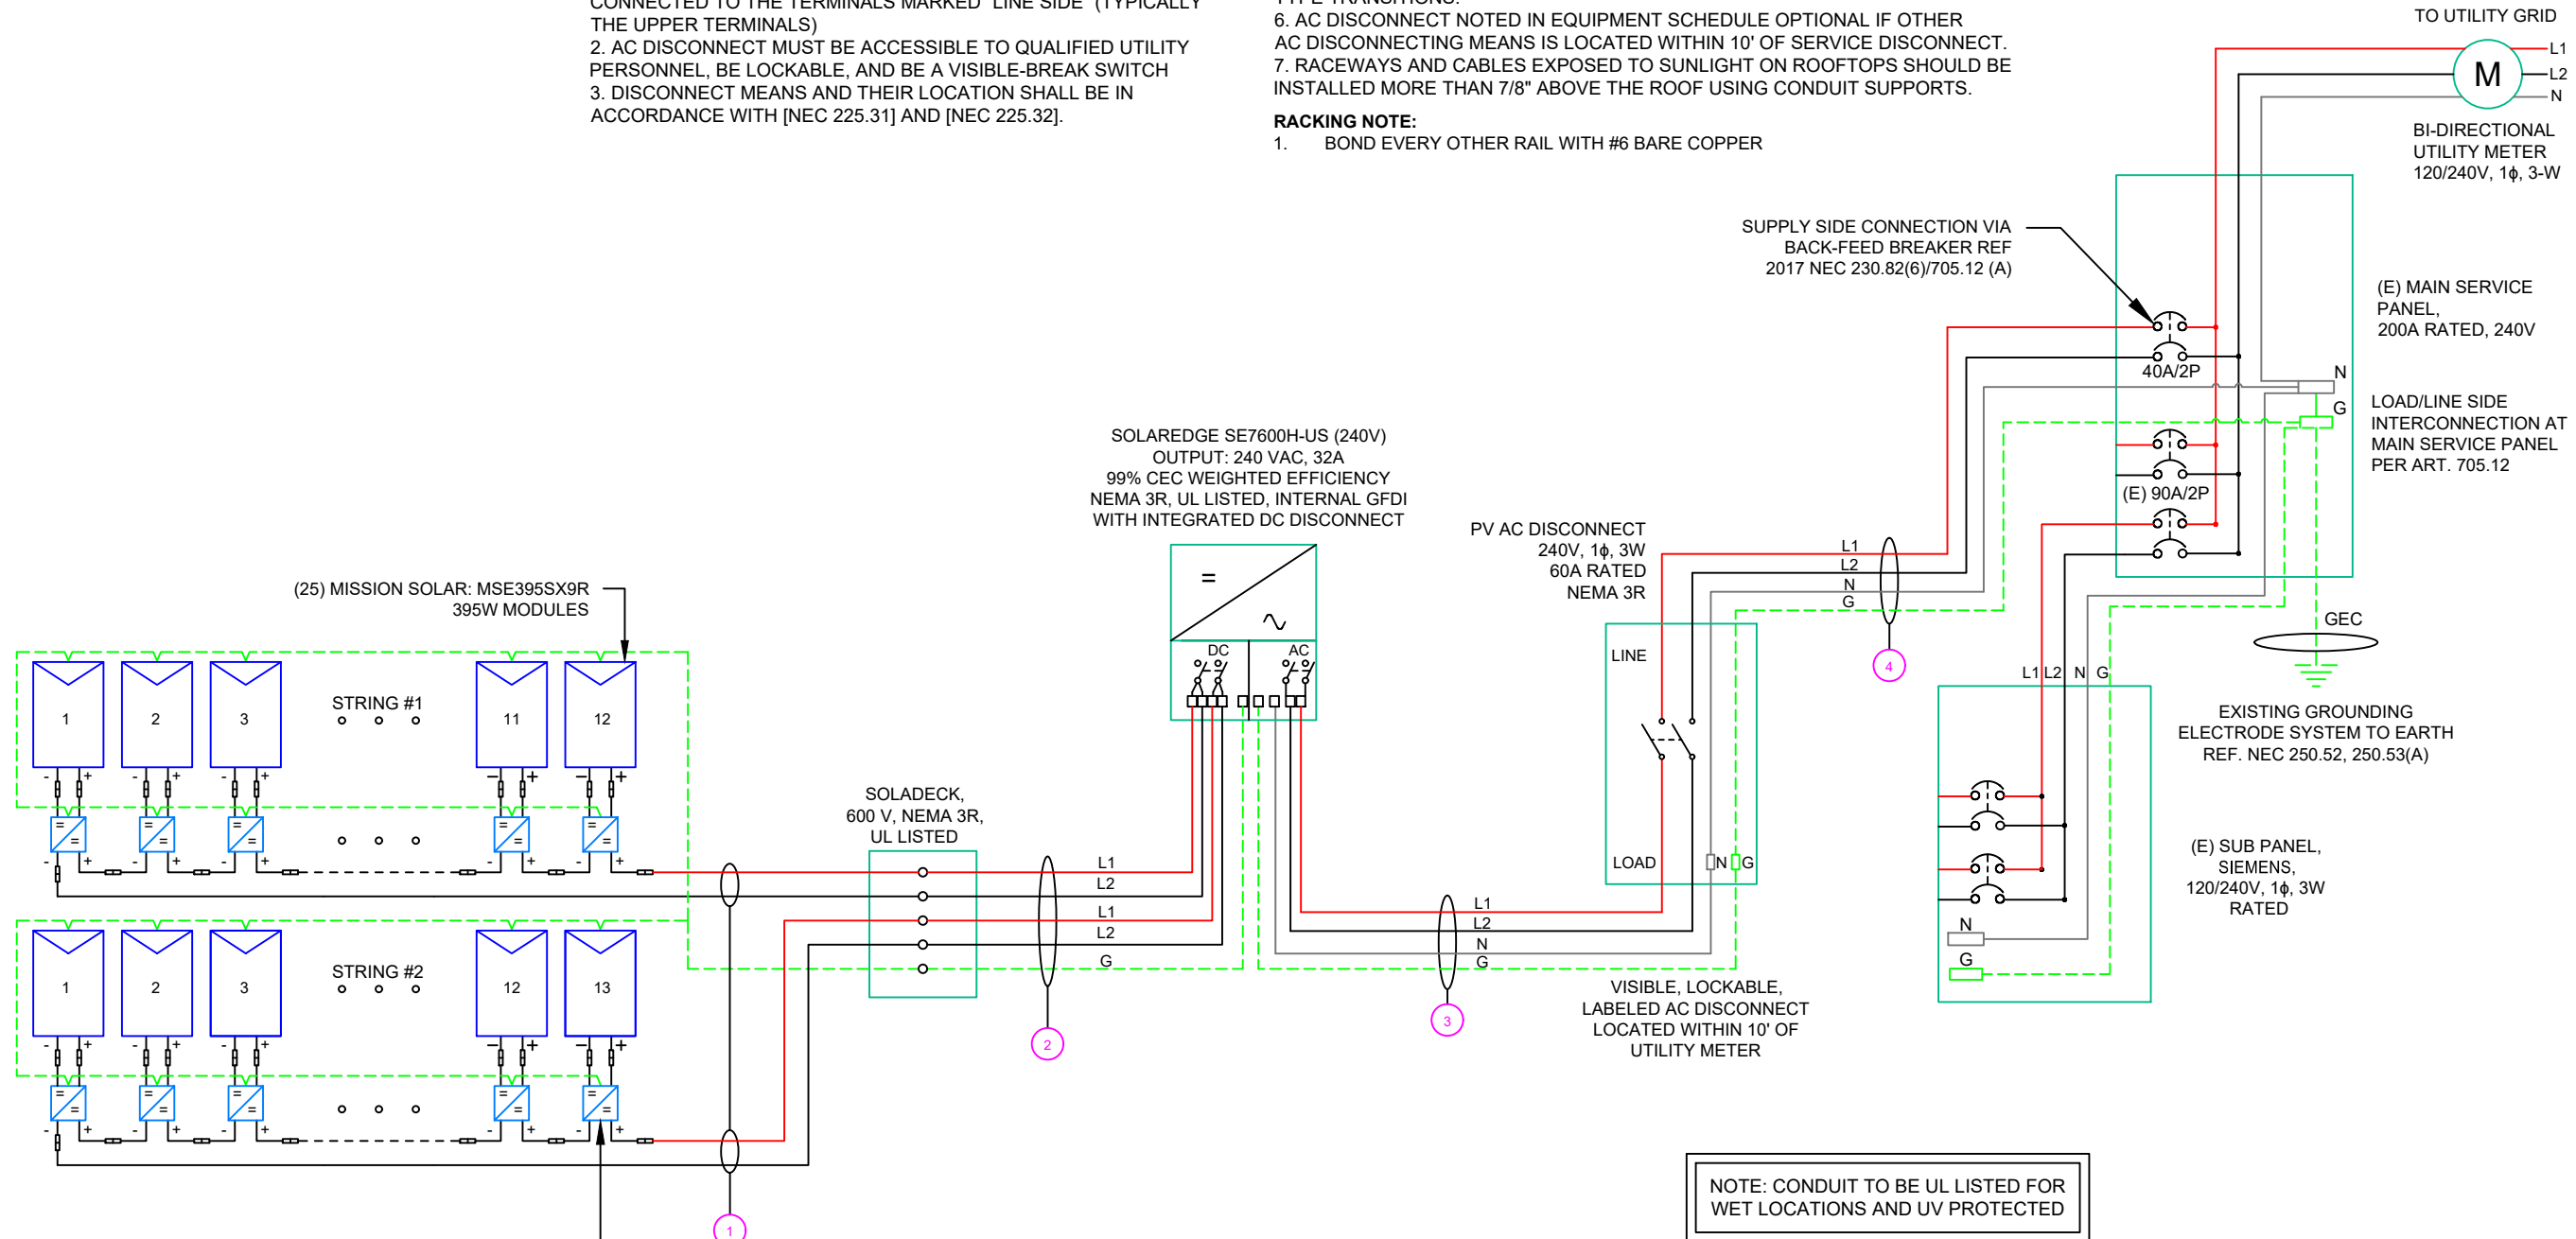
CONNECTED TO THE TERMINALS MARKED "LINE SIDE" (TYPICALLY THE UPPER TERMINALS)
2. AC DISCONNECT MUST BE ACCESSIBLE TO QUALIFIED UTILITY PERSONNEL, BE LOCKABLE, AND BE A VISIBLE-BREAK SWITCH
3. DISCONNECT MEANS AND THEIR LOCATION SHALL BE IN ACCORDANCE WITH [NEC 225.31] AND [NEC 225.32].

TYPE TRANSITIONS.
6. AC DISCONNECT NOTED IN EQUIPMENT SCHEDULE OPTIONAL IF OTHER AC DISCONNECTING MEANS IS LOCATED WITHIN 10' OF SERVICE DISCONNECT.
7. RACEWAYS AND CABLES EXPOSED TO SUNLIGHT ON ROOFTOPS SHOULD BE INSTALLED MORE THAN 7/8" ABOVE THE ROOF USING CONDUIT SUPPORTS.

RACKING NOTE:
1. BOND EVERY OTHER RAIL WITH #6 BARE COPPER

TO UTILITY GRID
L1
L2
N
M
BI-DIRECTIONAL UTILITY METER 120/240V, 1ϕ, 3-W

SUPPLY SIDE CONNECTION VIA BACK-FEED BREAKER REF 2017 NEC 230.82(6)/705.12 (A)

(E) MAIN SERVICE PANEL, 200A RATED, 240V

40A/2P
N
G
LOAD/LINE SIDE INTERCONNECTION AT MAIN SERVICE PANEL PER ART. 705.12
(E) 90A/2P

SOLAREDGE SE7600H-US (240V)
OUTPUT: 240 VAC, 32A
99% CEC WEIGHTED EFFICIENCY
NEMA 3R, UL LISTED, INTERNAL GFDI
WITH INTEGRATED DC DISCONNECT

PV AC DISCONNECT
240V, 1ϕ, 3W
60A RATED
NEMA 3R

L1
L2
N
G

GEC

(25) MISSION SOLAR: MSE395SX9R
395W MODULES

=
~
DC
AC

LINE

4

L1 L2 N G

EXISTING GROUNDING ELECTRODE SYSTEM TO EARTH REF. NEC 250.52, 250.53(A)

1 2 3 STRING #1 11 12

SOLADECK,
600 V, NEMA 3R,
UL LISTED

L1
L2
L1
L2
G

LOAD
N G

(E) SUB PANEL, SIEMENS, 120/240V, 1ϕ, 3W RATED

L1
L2
N
G

N
G

1 2 3 STRING #2 12 13

2

3

VISIBLE, LOCKABLE, LABELED AC DISCONNECT LOCATED WITHIN 10' OF UTILITY METER

1

NOTE: CONDUIT TO BE UL LISTED FOR WET LOCATIONS AND UV PROTECTED